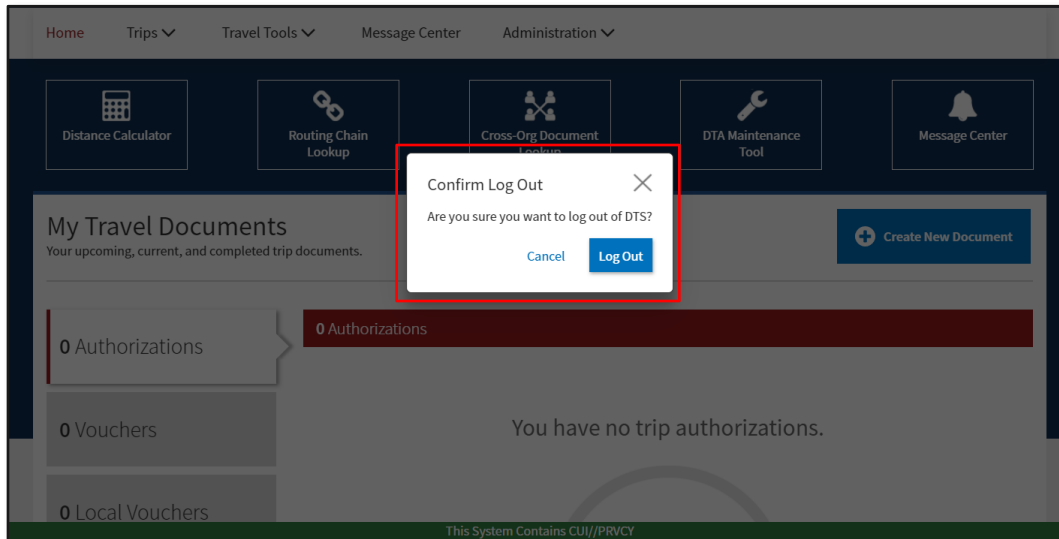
Home Trips Travel Tools Message Center Administration

Distance Calculator

Routing Chain Lookup

Cross-Org Document Lookup

DTA Maintenance Tool

Message Center

My Travel Documents
Your upcoming, current, and completed trip documents.

Create New Document

Confirm Log Out

Are you sure you want to log out of DTS?

Cancel Log Out

0 Authorizations

0 Authorizations

0 Vouchers

You have no trip authorizations.

0 Local Vouchers

This System Contains CUI//PRVCY